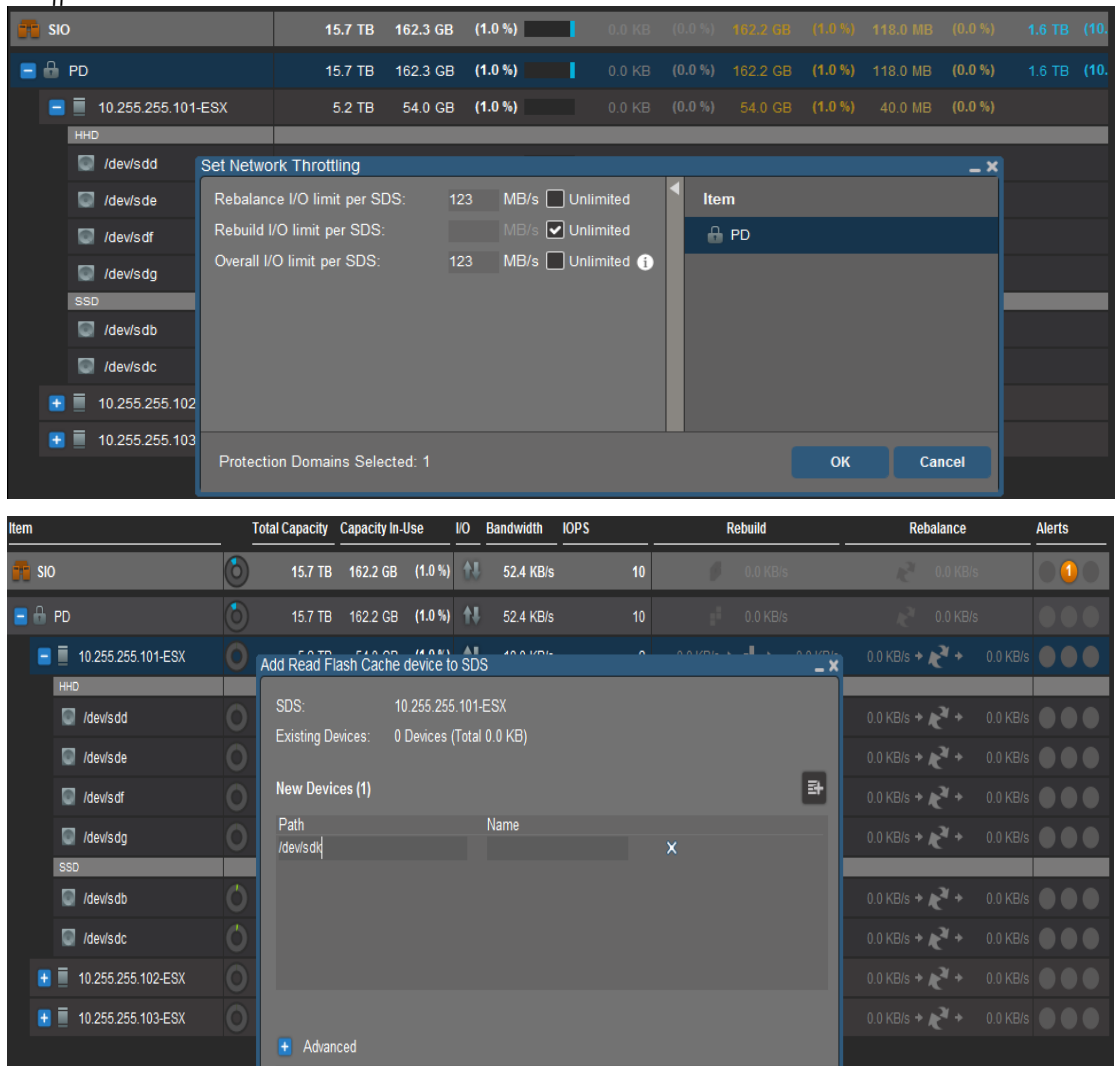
SIO 15.7 TB 162.3 GB (1.0 %) 0.0 KB (0.0 %) 162.2 GB (1.0 %) 118.0 MB (0.0 %) 1.6 TB (10.

PD 15.7 TB 162.3 GB (1.0 %) 0.0 KB (0.0 %) 162.2 GB (1.0 %) 118.0 MB (0.0 %) 1.6 TB (10.

10.255.255.101-ESX 5.2 TB 54.0 GB (1.0 %) 0.0 KB (0.0 %) 54.0 GB (1.0 %) 40.0 MB (0.0 %)

HHD
/dev/sdd
/dev/sde
/dev/sdf
/dev/sdg
SSD
/dev/sdb
/dev/sdc
10.255.255.102
10.255.255.103

Set Network Throttling

Rebalance I/O limit per SDS: 123 MB/s Unlimited
Rebuild I/O limit per SDS: MB/s Unlimited
Overall I/O limit per SDS: 123 MB/s Unlimited

Item
PD

Protection Domains Selected: 1

OK Cancel

| Item | Total Capacity | Capacity In-Use | I/O | Bandwidth | IOPS | Rebuild | Rebalance | Alerts |
|---|---|---|---|---|---|---|---|---|
| SIO | 15.7 TB | 162.2 GB (1.0 %) | | 52.4 KB/s | 10 | 0.0 KB/s | 0.0 KB/s | 1 |
| PD | 15.7 TB | 162.2 GB (1.0 %) | | 52.4 KB/s | 10 | 0.0 KB/s | 0.0 KB/s | |
| 10.255.255.101-ESX | | | | | | | 0.0 KB/s 0.0 KB/s | |
| HHD | | | | | | | | |
| /dev/sdd | | | | | | | 0.0 KB/s 0.0 KB/s | |
| /dev/sde | | | | | | | 0.0 KB/s 0.0 KB/s | |
| /dev/sdf | | | | | | | 0.0 KB/s 0.0 KB/s | |
| /dev/sdg | | | | | | | 0.0 KB/s 0.0 KB/s | |
| SSD | | | | | | | | |
| /dev/sdb | | | | | | | 0.0 KB/s 0.0 KB/s | |
| /dev/sdc | | | | | | | 0.0 KB/s 0.0 KB/s | |
| 10.255.255.102-ESX | | | | | | | 0.0 KB/s 0.0 KB/s | |
| 10.255.255.103-ESX | | | | | | | 0.0 KB/s 0.0 KB/s | |

Add Read Flash Cache device to SDS

SDS: 10.255.255.101-ESX
Existing Devices: 0 Devices (Total 0.0 KB)

New Devices (1)

| Path | Name | |
|---|---|---|
| /dev/sdk | | X |

Advanced